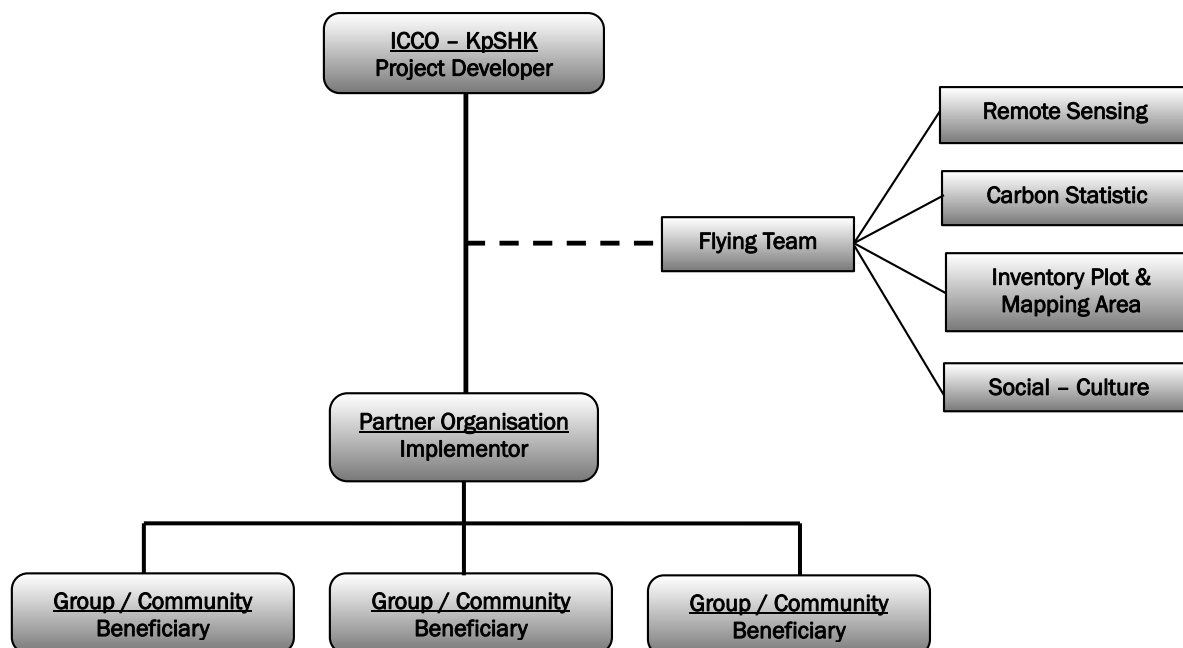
ICCO – KpSHK
Project Developer

Flying Team

Remote Sensing

Carbon Statistic

Inventory Plot & Mapping Area

Social – Culture

Partner Organisation
Implementor

Group / Community
Beneficiary

Group / Community
Beneficiary

Group / Community
Beneficiary